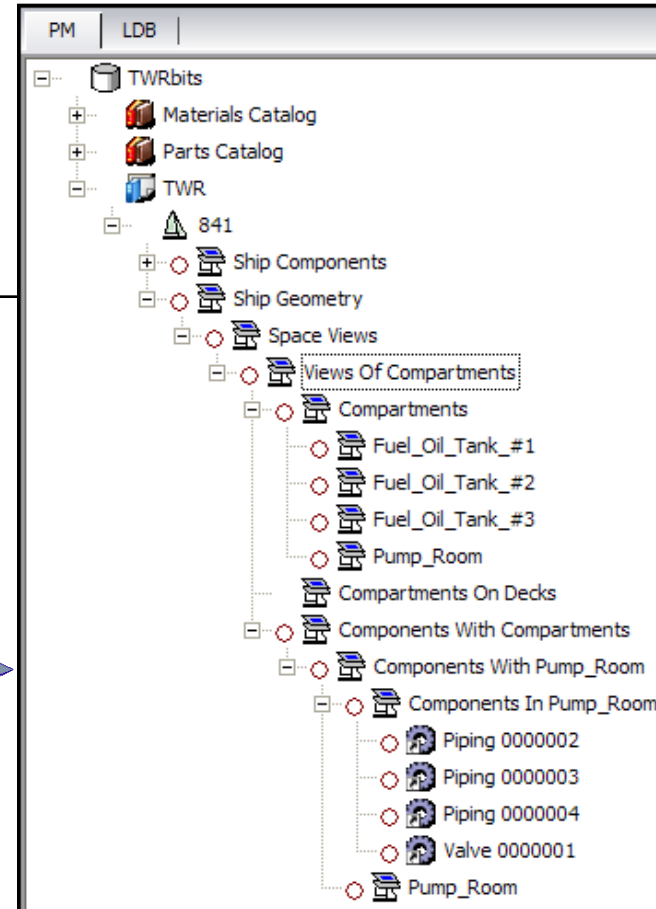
PM | LDB

TWRbits
Materials Catalog
Parts Catalog
TWR
841
Ship Components
Ship Geometry
Space Views
Views Of Compartments
Compartments
Fuel_Oil_Tank_#1
Fuel_Oil_Tank_#2
Fuel_Oil_Tank_#3
Pump_Room
Compartments On Decks
Components With Compartments
Components With Pump_Room
Components In Pump_Room
Piping 0000002
Piping 0000003
Piping 0000004
Valve 0000001
Pump_Room